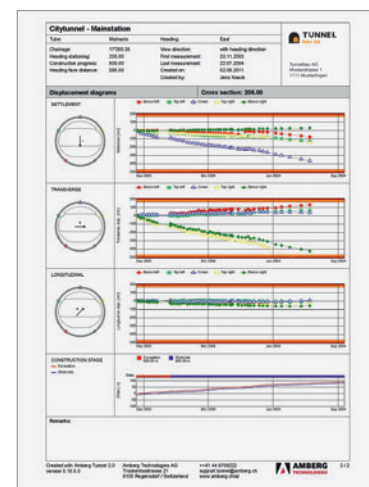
Citytunnel - Mainstation

| Tube: | Mainexis | Heading: | East |
|---|---|---|---|
| Chainage: | 17293.38 | View direction: | with heading direction |
| Heading stationing: | 208.00 | First measurement: | 20.11.2003 |
| Construction progress: | 609.00 | Last measurement: | 22.07.2004 |
| Heading face distance: | 595.00 | Created on: | 02.09.2011 |
| | | Created by: | Jens Naack |

TUNNEL

Tunnelbau AG
Musterstrasse 1
1111 Musterlingen

Displacement diagrams

Cross section: 208.00

SETTLEMENT

TRANSVERSE

LONGITUDINAL

CONSTRUCTION STAGE

Remarks:

Created with Amberg Tunnel 2.0
version 2.10.0.0

Amberg Technologies AG
Trockenloostrasse 21
8105 Regensdorf / Switzerland

+41 44 8706222
support.tunnel@amberg.ch
www.amberg.ch/at

AMBERG TECHNOLOGIES

2 / 2